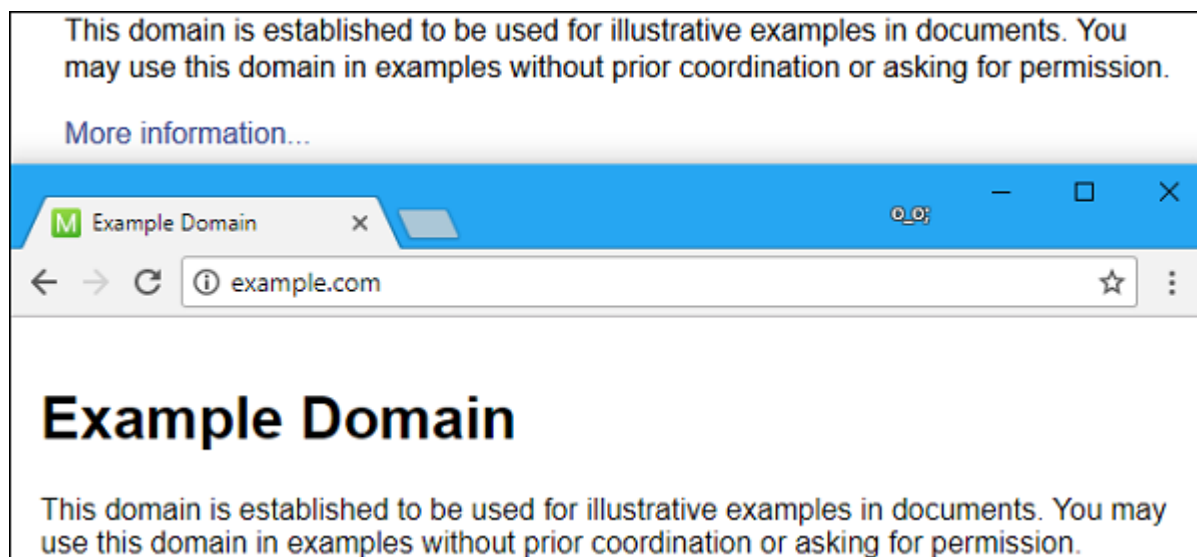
This domain is established to be used for illustrative examples in documents. You may use this domain in examples without prior coordination or asking for permission.

More information...

M Example Domain ×

o_o;

example.com

Example Domain

This domain is established to be used for illustrative examples in documents. You may use this domain in examples without prior coordination or asking for permission.